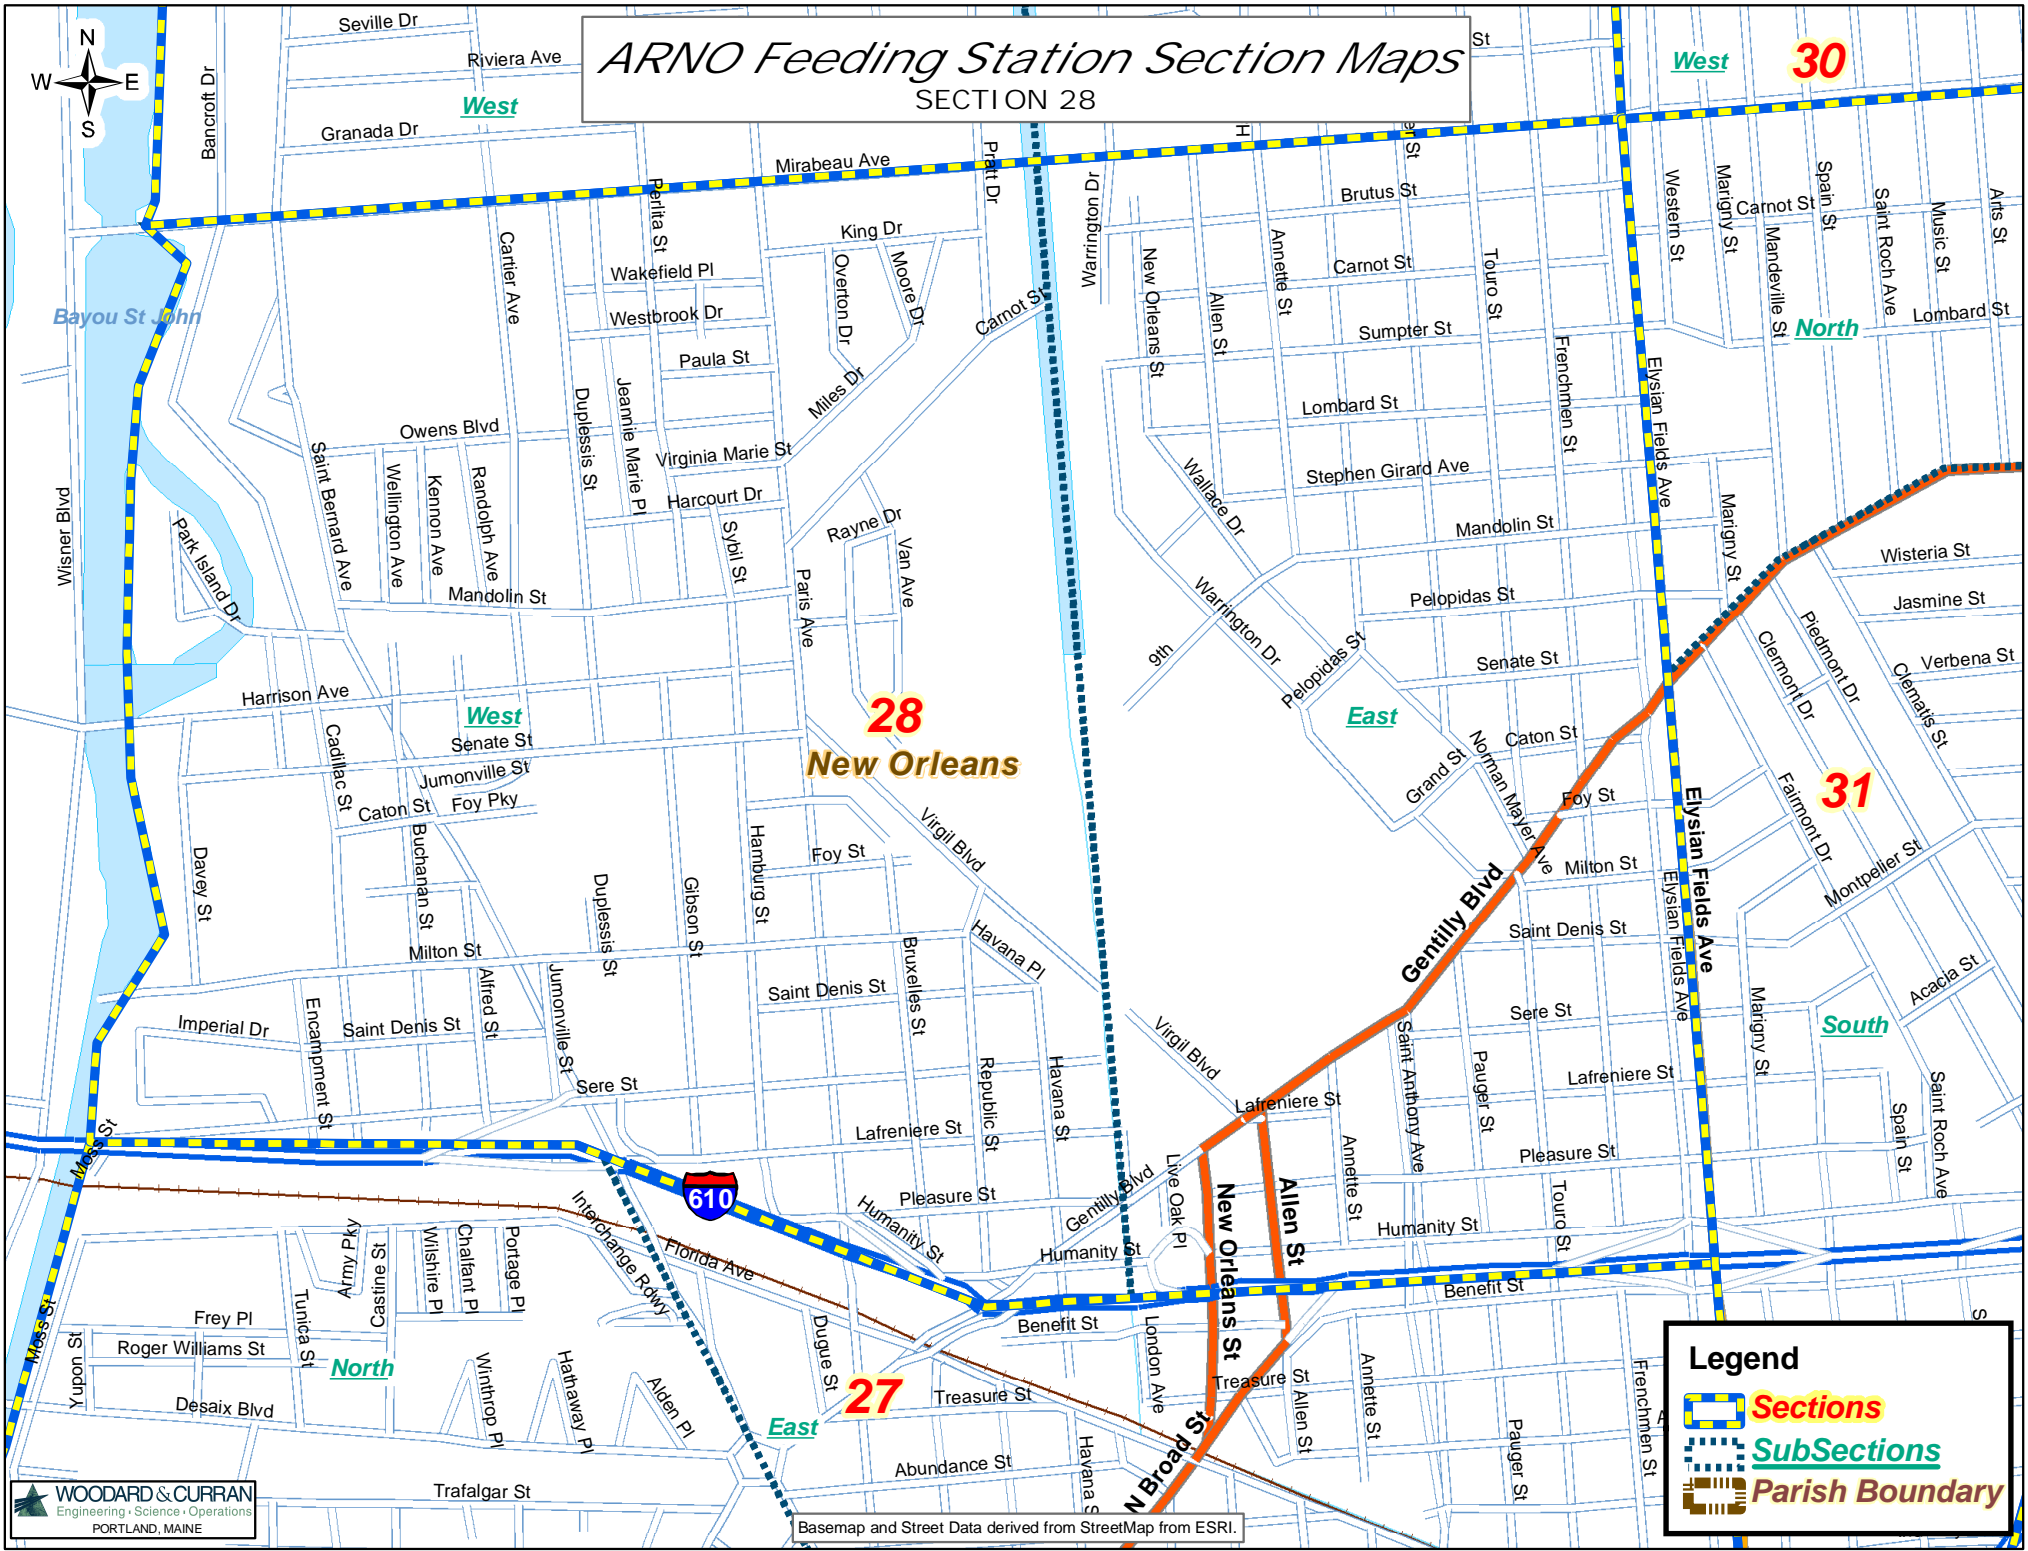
ARNO Feeding Station Section Maps
SECTION 28

N
W E
S

Seville Dr
Riviera Ave
West
Granada Dr
Bancroft Dr
Mirabeau Ave
Pratt Dr
Warrington Dr
Brutus St
West
30
Bayou St John
Cartier Ave
Perlita St
Wakefield Pl
Westbrook Dr
King Dr
Overton Dr
Moore Dr
Carnot St
New Orleans St
Allen St
Annette St
Carnot St
Touro St
Sumpter St
Western St
Marigny St
Carnot St
Spain St
Mandeville St
Saint Roch Ave
Music St
Arts St
Lombard St
North
Paula St
Miles Dr
Lombard St
Frenchmen St
Elysian Fields Ave
Owens Blvd
Duplessis St
Jeannie Marie Pl
Virginia Marie St
Harcourt Dr
Stephen Girard Ave
Wallace Dr
Saint Bernard Ave
Wellington Ave
Kennon Ave
Randolph Ave
Sybil St
Rayne Dr
Van Ave
Mandolin St
Marigny St
Wisteria St
Wisner Blvd
Park Island Dr
Mandolin St
Paris Ave
Warrington Dr
Pelopidas St
Jasmine St
9th
Pelopidas St
Senate St
Piedmont Dr
Clermont Dr
Verbena St
Clematis St
Harrison Ave
West
28
Senate St
New Orleans
East
Cadillac St
Jumonville St
Caton St
Foy Pky
Grand St
Norman Mayer Ave
Caton St
Foy St
Fairmont Dr
31
Virgil Blvd
Buchanan St
Hamburg St
Foy St
Milton St
Elysian Fields Ave
Montpelier St
Davey St
Duplessis St
Gibson St
Gentilly Blvd
Saint Denis St
Milton St
Havana Pl
Bruxelles St
Imperial Dr
Encampment St
Saint Denis St
Alfred St
Jumonville St
Saint Denis St
Acacia St
Sere St
South
Republic St
Havana St
Virgil Blvd
Saint Anthony Ave
Pauger St
Lafreniere St
Marigny St
Moss St
Sere St
Lafreniere St
Lafreniere St
Spain St
Saint Roch Ave
Pleasure St
610
Interchange Rdwy
Florida Ave
Humanity St
Pleasure St
Gentilly Blvd
Live Oak Pl
Annette St
Touro St
Humanity St
Humanity St
New Orleans St
Allen St
Army Pky
Castine St
Wilshire Pl
Chalfant Pl
Portage Pl
Frey Pl
Tunica St
Benefit St
Benefit St
Moss St
Yupon St
Roger Williams St
North
Winthrop Pl
Hathaway Pl
Alden Pl
Dugue St
London Ave
Treasure St
Allen St
Annette St
Frenchmen St
Desaix Blvd
East
27
Treasure St
N Broad St
Abundance St
Havana S
Pauger St
Trafalgar St
WOODARD & CURRAN
Engineering · Science · Operations
PORTLAND, MAINE
Basemap and Street Data derived from StreetMap from ESRI.
Legend
Sections
SubSections
Parish Boundary